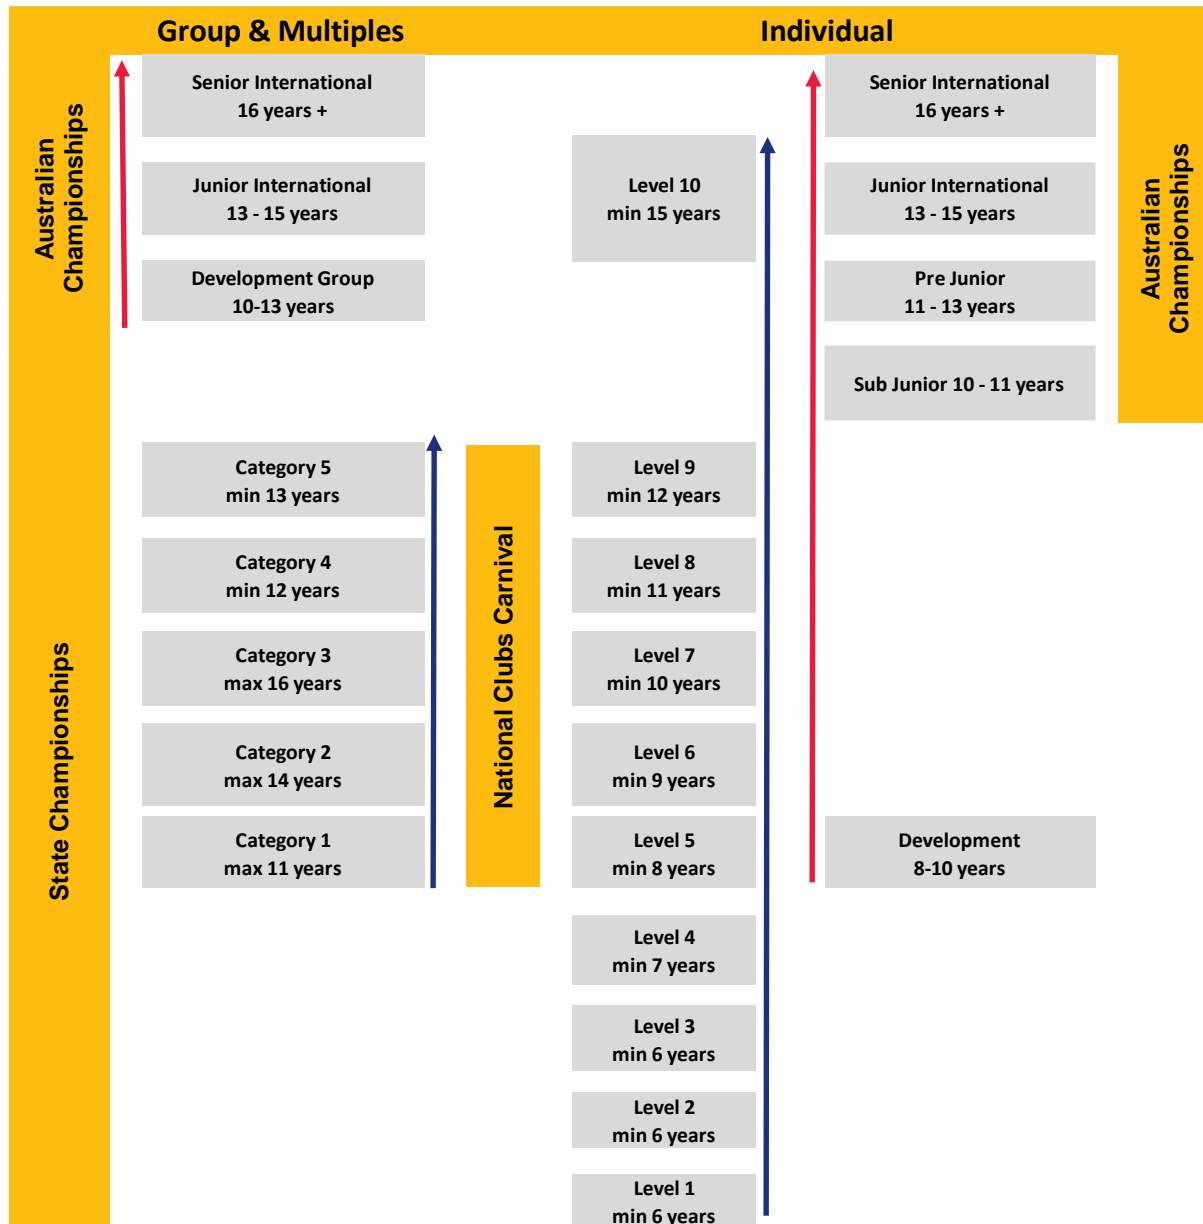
Group & Multiples

Individual

Australian Championships

Senior International
16 years +

Junior International
13 - 15 years

Development Group
10-13 years

Level 10
min 15 years

Senior International
16 years +

Junior International
13 - 15 years

Pre Junior
11 - 13 years

Sub Junior 10 - 11 years

Australian Championships

State Championships

Category 5
min 13 years

Category 4
min 12 years

Category 3
max 16 years

Category 2
max 14 years

Category 1
max 11 years

National Clubs Carnival

Level 9
min 12 years

Level 8
min 11 years

Level 7
min 10 years

Level 6
min 9 years

Level 5
min 8 years

Development
8-10 years

Level 4
min 7 years

Level 3
min 6 years

Level 2
min 6 years

Level 1
min 6 years